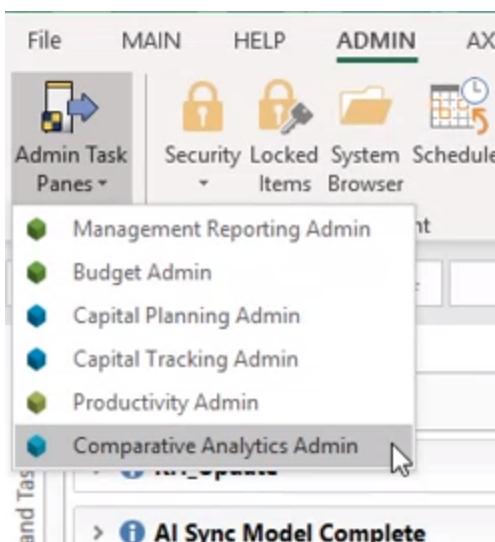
File MAIN HELP ADMIN AX

Admin Task Panes

Security

Locked Items

System Browser

Schedule

nt

Management Reporting Admin

Budget Admin

Capital Planning Admin

Capital Tracking Admin

Productivity Admin

Comparative Analytics Admin

and Tas

AI Sync Model Complete